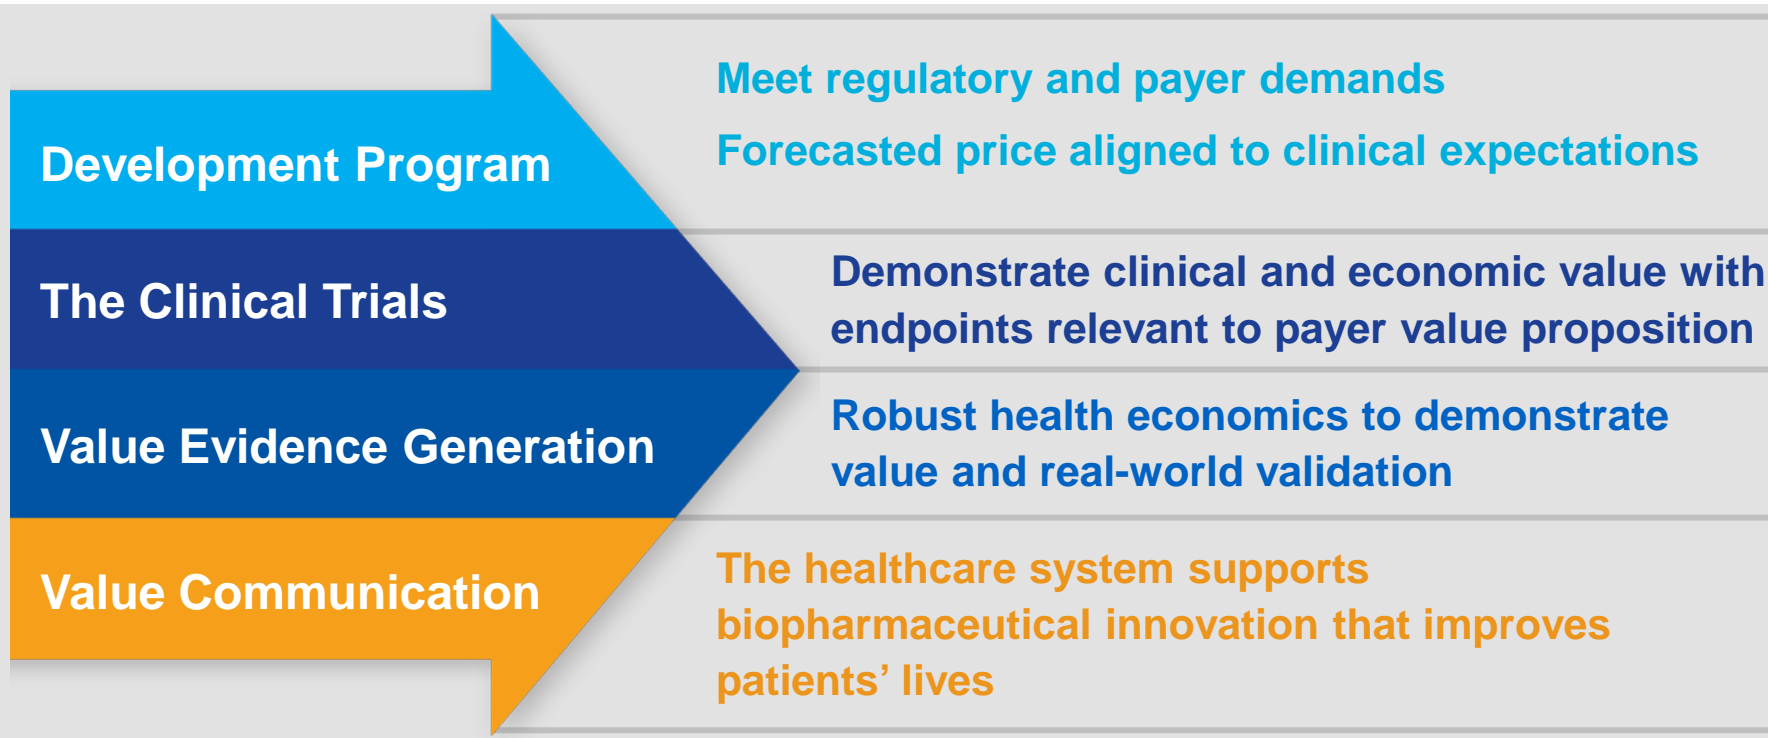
Development Program

Meet regulatory and payer demands

Forecasted price aligned to clinical expectations

The Clinical Trials

Demonstrate clinical and economic value with endpoints relevant to payer value proposition

Value Evidence Generation

Robust health economics to demonstrate value and real-world validation

Value Communication

The healthcare system supports biopharmaceutical innovation that improves patients’ lives